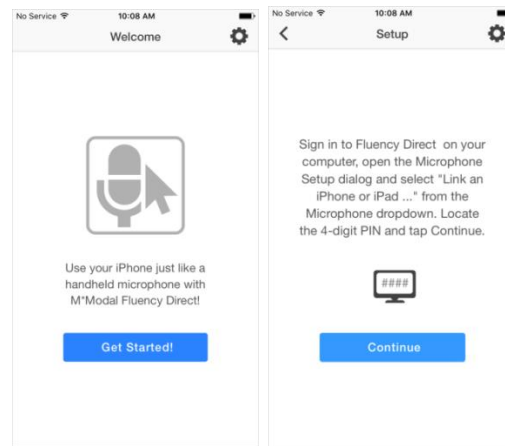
No Service 10:08 AM

Welcome

Use your iPhone just like a handheld microphone with M*Modal Fluency Direct!

Get Started!

No Service 10:08 AM

Setup

Sign in to Fluency Direct on your computer, open the Microphone Setup dialog and select "Link an iPhone or iPad ..." from the Microphone dropdown. Locate the 4-digit PIN and tap Continue.

####

Continue